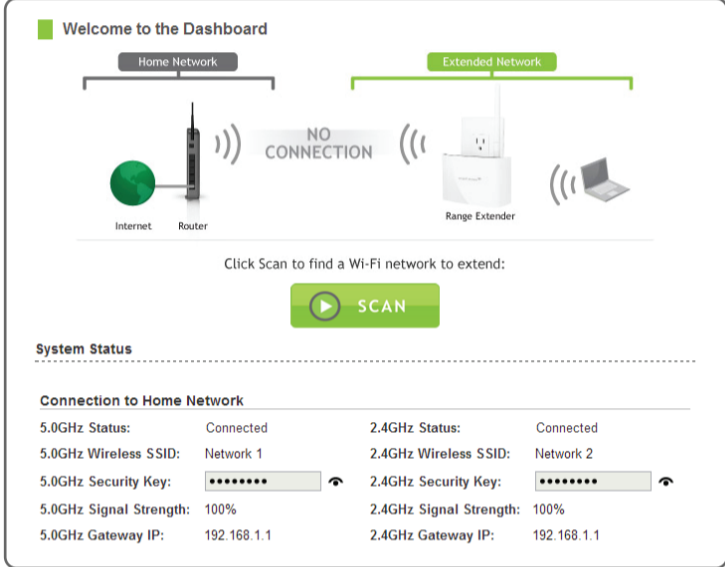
Welcome to the Dashboard

Home Network

Extended Network

NO CONNECTION

Internet

Router

Range Extender

Click Scan to find a Wi-Fi network to extend:

SCAN

System Status

Connection to Home Network

| | | | |
|---|---|---|---|
| 5.0GHz Status: | Connected | 2.4GHz Status: | Connected |
| 5.0GHz Wireless SSID: | Network 1 | 2.4GHz Wireless SSID: | Network 2 |
| 5.0GHz Security Key: | •••••••• | 2.4GHz Security Key: | •••••••• |
| 5.0GHz Signal Strength: | 100% | 2.4GHz Signal Strength: | 100% |
| 5.0GHz Gateway IP: | 192.168.1.1 | 2.4GHz Gateway IP: | 192.168.1.1 |